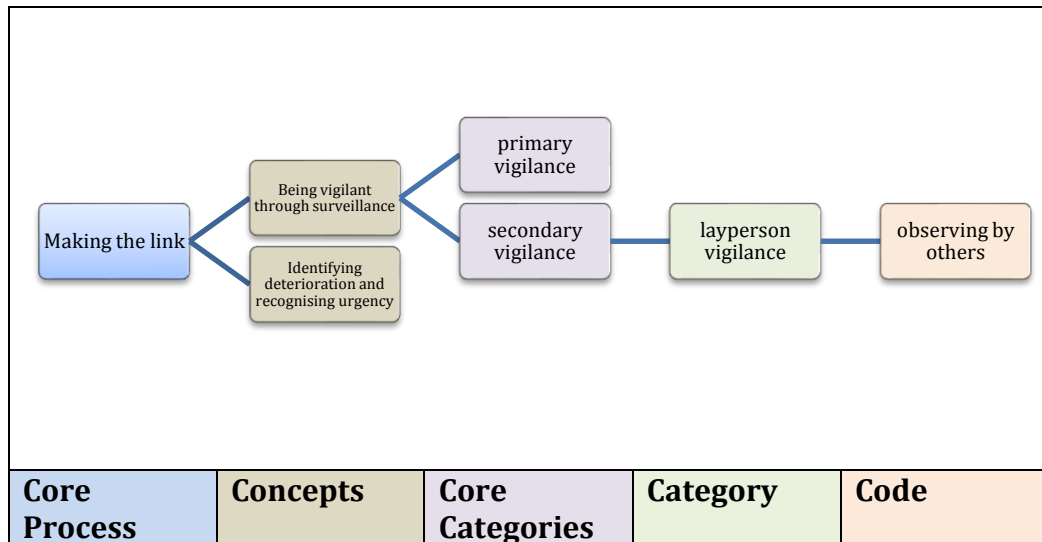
Making the link

Being vigilant through surveillance

Identifying deterioration and recognising urgency

primary vigilance

secondary vigilance

layperson vigilance

observing by others

| Core Process | Concepts | Core Categories | Category | Code |
|---|---|---|---|---|